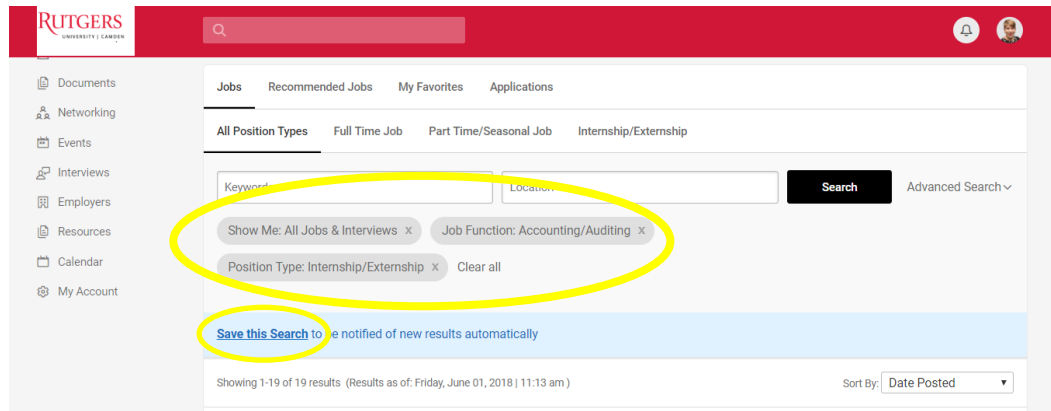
RUTGERS
UNIVERSITY | CAMDEN

Documents
Networking
Events
Interviews
Employers
Resources
Calendar
My Account

Jobs
Recommended Jobs
My Favorites
Applications

All Position Types
Full Time Job
Part Time/Seasonal Job
Internship/Externship

Keyword
Location
Search
Advanced Search

Show Me: All Jobs & Interviews x
Job Function: Accounting/Auditing x
Position Type: Internship/Externship x
Clear all

Save this Search to be notified of new results automatically

Showing 1-19 of 19 results (Results as of: Friday, June 01, 2018 | 11:13 am)

Sort By: Date Posted